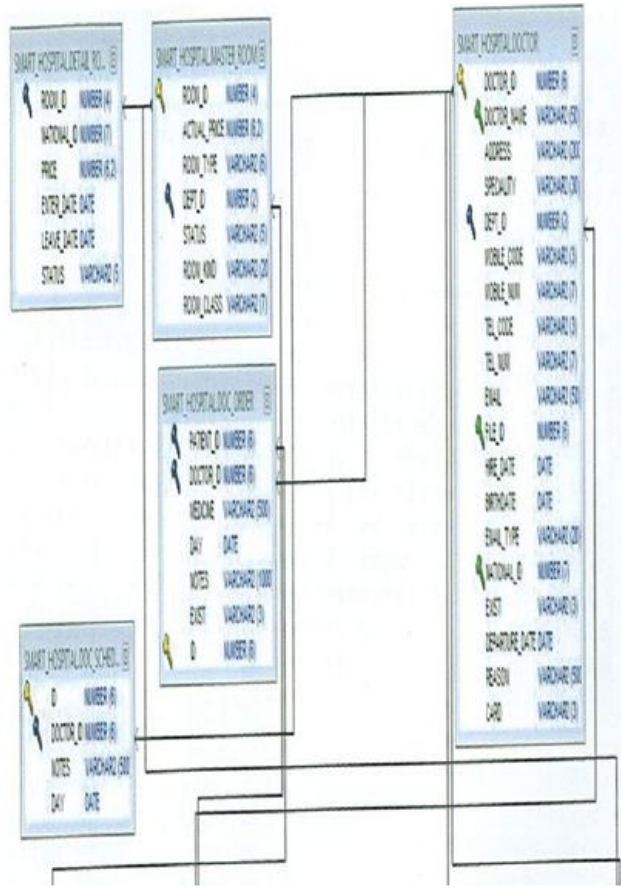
SMART_HOSPITAL.DETAIL_RO...

ROOM_ID NUMBER (4)
NATIONAL_ID NUMBER (7)
PRICE NUMBER (6,2)
ENTER_DATE DATE
LEAVE_DATE DATE
STATUS VARCHAR2 (5)

SMART_HOSPITAL.MASTER_ROOM

ROOM_ID NUMBER (4)
ACTUAL_PRICE NUMBER (6,2)
ROOM_TYPE VARCHAR2 (5)
DEPT_ID NUMBER (2)
STATUS VARCHAR2 (5)
ROOM_KIND VARCHAR2 (20)
ROOM_CLASS VARCHAR2 (7)

SMART_HOSPITAL.DOC_ORDER

PATIENT_ID NUMBER (6)
DOCTOR_ID NUMBER (6)
MEDICINE VARCHAR2 (500)
DAY DATE
NOTES VARCHAR2 (1000)
EXIST VARCHAR2 (3)
ID NUMBER (6)

SMART_HOSPITAL.DOC_SCHED...

ID NUMBER (6)
DOCTOR_ID NUMBER (6)
NOTES VARCHAR2 (500)
DAY DATE

SMART_HOSPITAL.DOCTOR

DOCTOR_ID NUMBER (6)
DOCTOR_NAME VARCHAR2 (50)
ADDRESS VARCHAR2 (200)
SPECIALITY VARCHAR2 (30)
DEPT_ID NUMBER (2)
MOBILE_CODE VARCHAR2 (3)
MOBILE_NUM VARCHAR2 (7)
TEL_CODE VARCHAR2 (3)
TEL_NUM VARCHAR2 (7)
EMAIL VARCHAR2 (50)
FILE_ID NUMBER (6)
HIRE_DATE DATE
BIRTHDATE DATE
EMAIL_TYPE VARCHAR2 (20)
NATIONAL_ID NUMBER (7)
EXIST VARCHAR2 (3)
DEPARTURE_DATE DATE
REASON VARCHAR2 (500)
CARD VARCHAR2 (3)